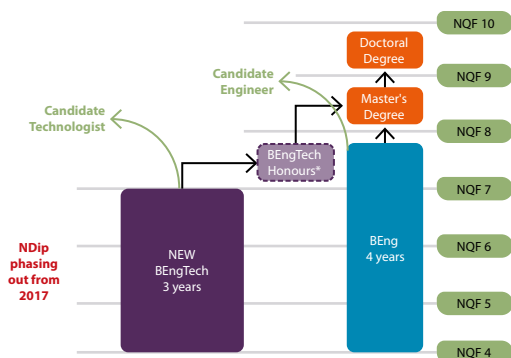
NQF 10

Doctoral Degree

NQF 9

Candidate Engineer

Master's Degree

NQF 8

Candidate Technologist

BEngTech Honours*

NQF 7

NDip phasing out from 2017

NEW BEngTech 3 years

BEng 4 years

NQF 6

NQF 5

NQF 4